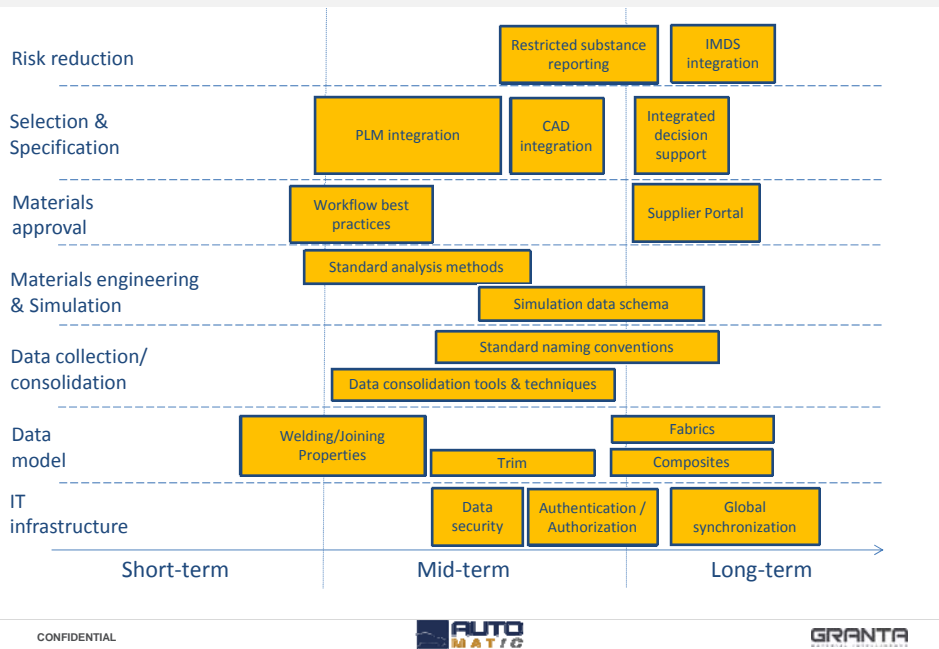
Risk reduction

Restricted substance reporting

IMDS integration

Selection & Specification

PLM integration

CAD integration

Integrated decision support

Materials approval

Workflow best practices

Supplier Portal

Materials engineering & Simulation

Standard analysis methods

Simulation data schema

Data collection/ consolidation

Standard naming conventions

Data consolidation tools & techniques

Data model

Welding/Joining Properties

Trim

Fabrics

Composites

IT infrastructure

Data security

Authentication / Authorization

Global synchronization

Short-term

Mid-term

Long-term

CONFIDENTIAL

AUTO MATIC

GRANTA